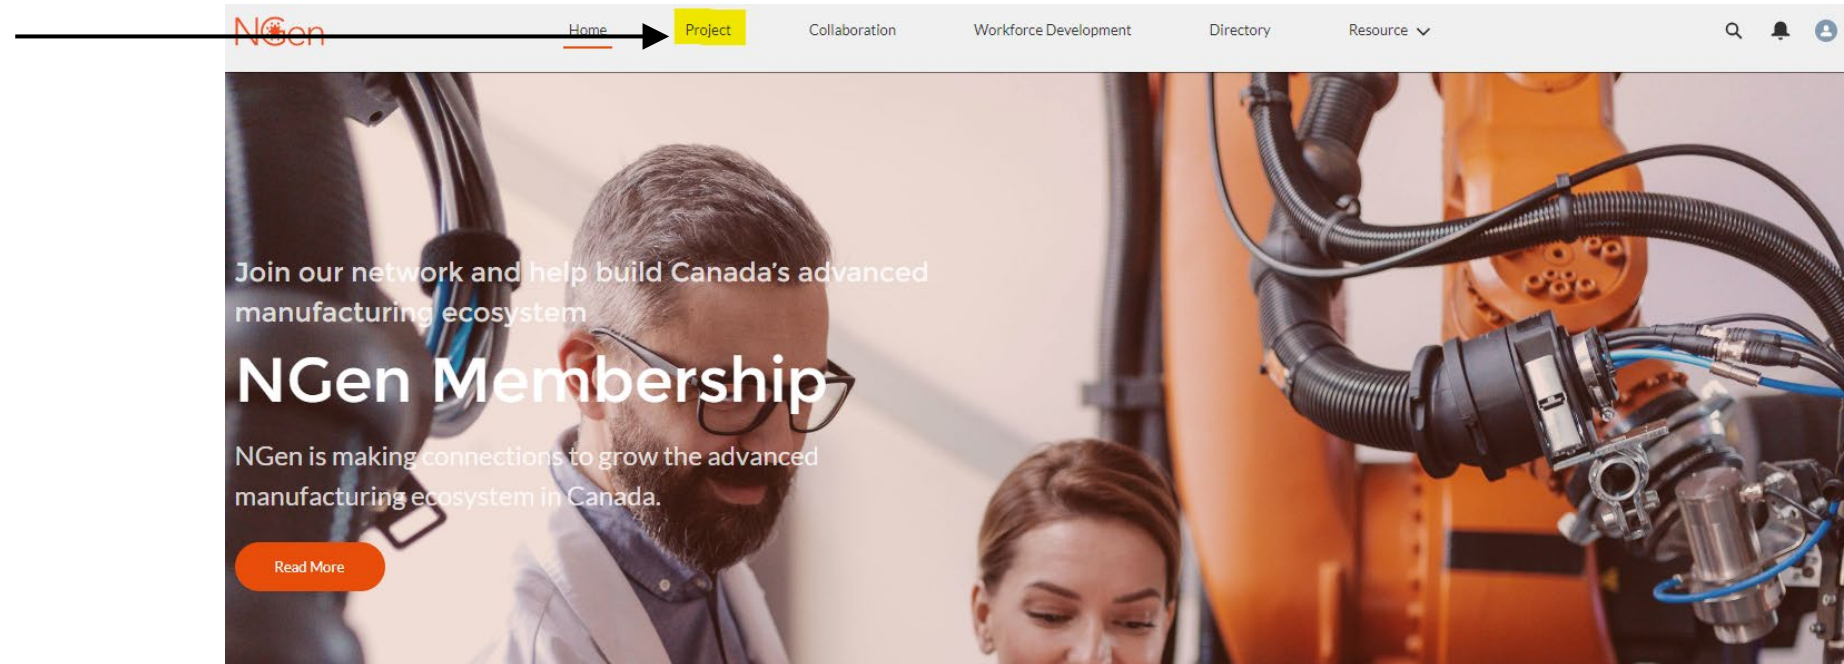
NGen

Home Project Collaboration Workforce Development Directory Resource

Join our network and help build Canada's advanced manufacturing ecosystem

NGen Membership

NGen is making connections to grow the advanced manufacturing ecosystem in Canada.

Read More